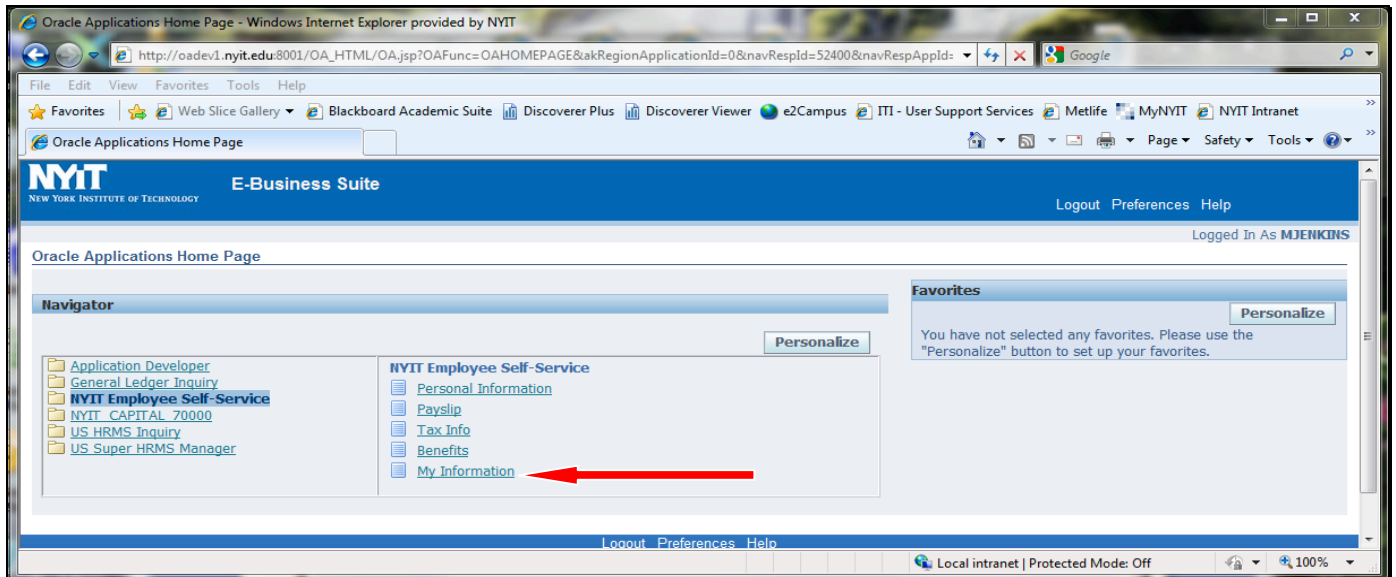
Oracle Applications Home Page - Windows Internet Explorer provided by NYIT

http://oadev1.nyit.edu:8001/OA_HTML/OA.jsp?OAFunc=OAHOMEPAGE&akRegionApplicationId=0&navRespId=52400&navRespAppId=

Google

File Edit View Favorites Tools Help

Favorites | Web Slice Gallery Blackboard Academic Suite Discoverer Plus Discoverer Viewer e2Campus ITI - User Support Services Metlife MyNYIT NYIT Intranet

Oracle Applications Home Page

Page Safety Tools

NYIT
NEW YORK INSTITUTE OF TECHNOLOGY

E-Business Suite

Logout Preferences Help

Logged In As MJENKINS

Oracle Applications Home Page

Navigator

Personalize

Application Developer
General Ledger Inquiry
NYIT Employee Self-Service
NYIT_CAPITAL_70000
US HRMS Inquiry
US Super HRMS Manager

NYIT Employee Self-Service
Personal Information
Payslip
Tax Info
Benefits
My Information

Favorites

Personalize

You have not selected any favorites. Please use the "Personalize" button to set up your favorites.

Logout Preferences Help

Local intranet | Protected Mode: Off

100%